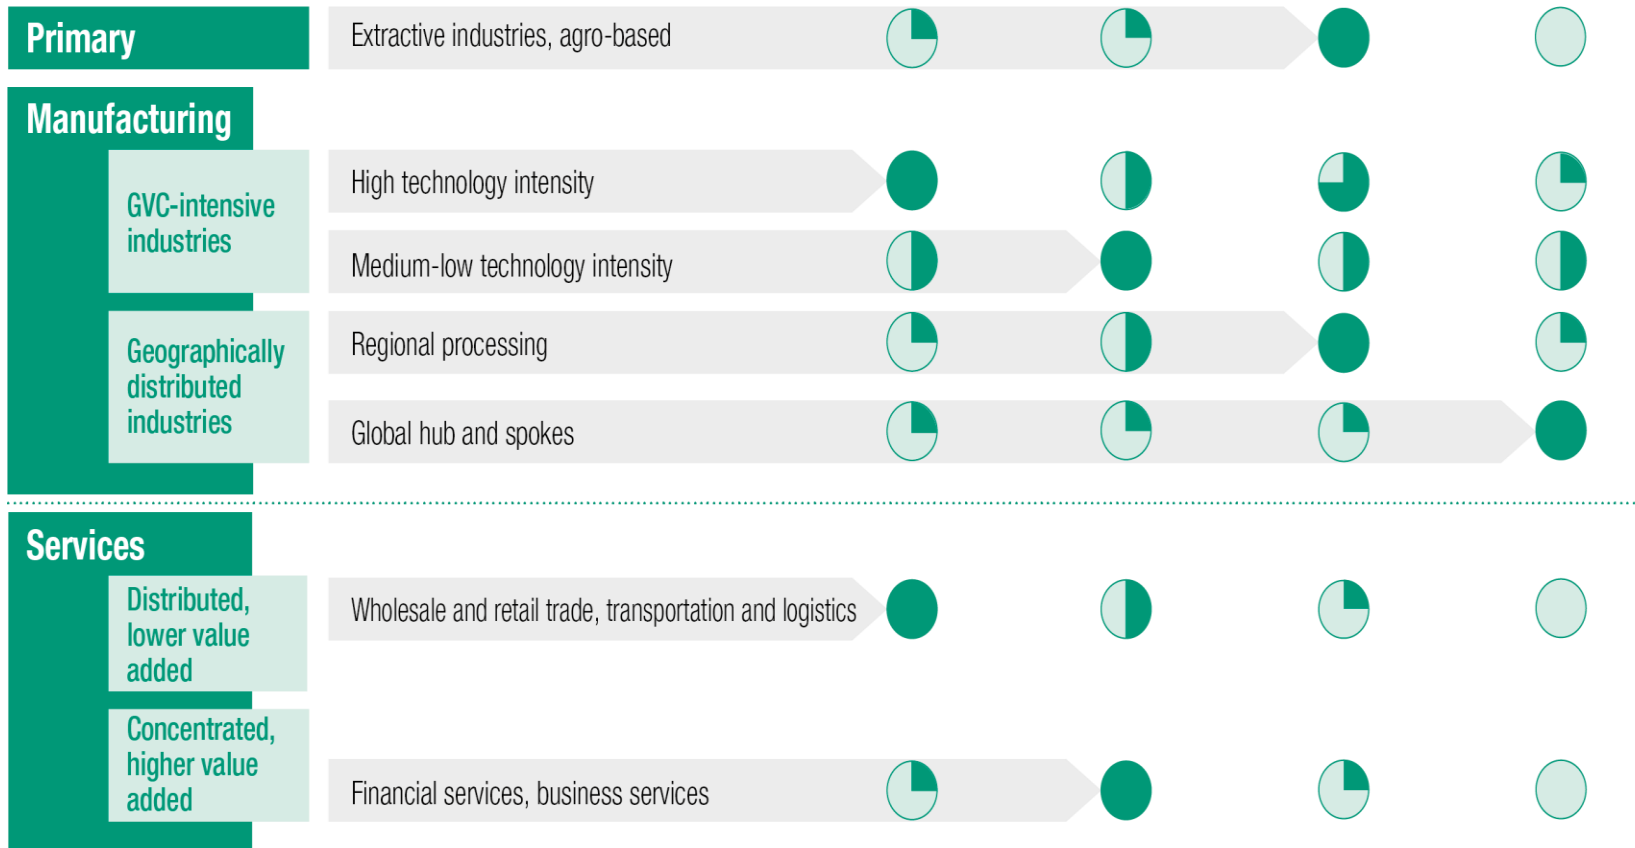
Primary

Extractive industries, agro-based

Manufacturing

GVC-intensive industries

High technology intensity

Medium-low technology intensity

Geographically distributed industries

Regional processing

Global hub and spokes

Services

Distributed, lower value added

Wholesale and retail trade, transportation and logistics

Concentrated, higher value added

Financial services, business services